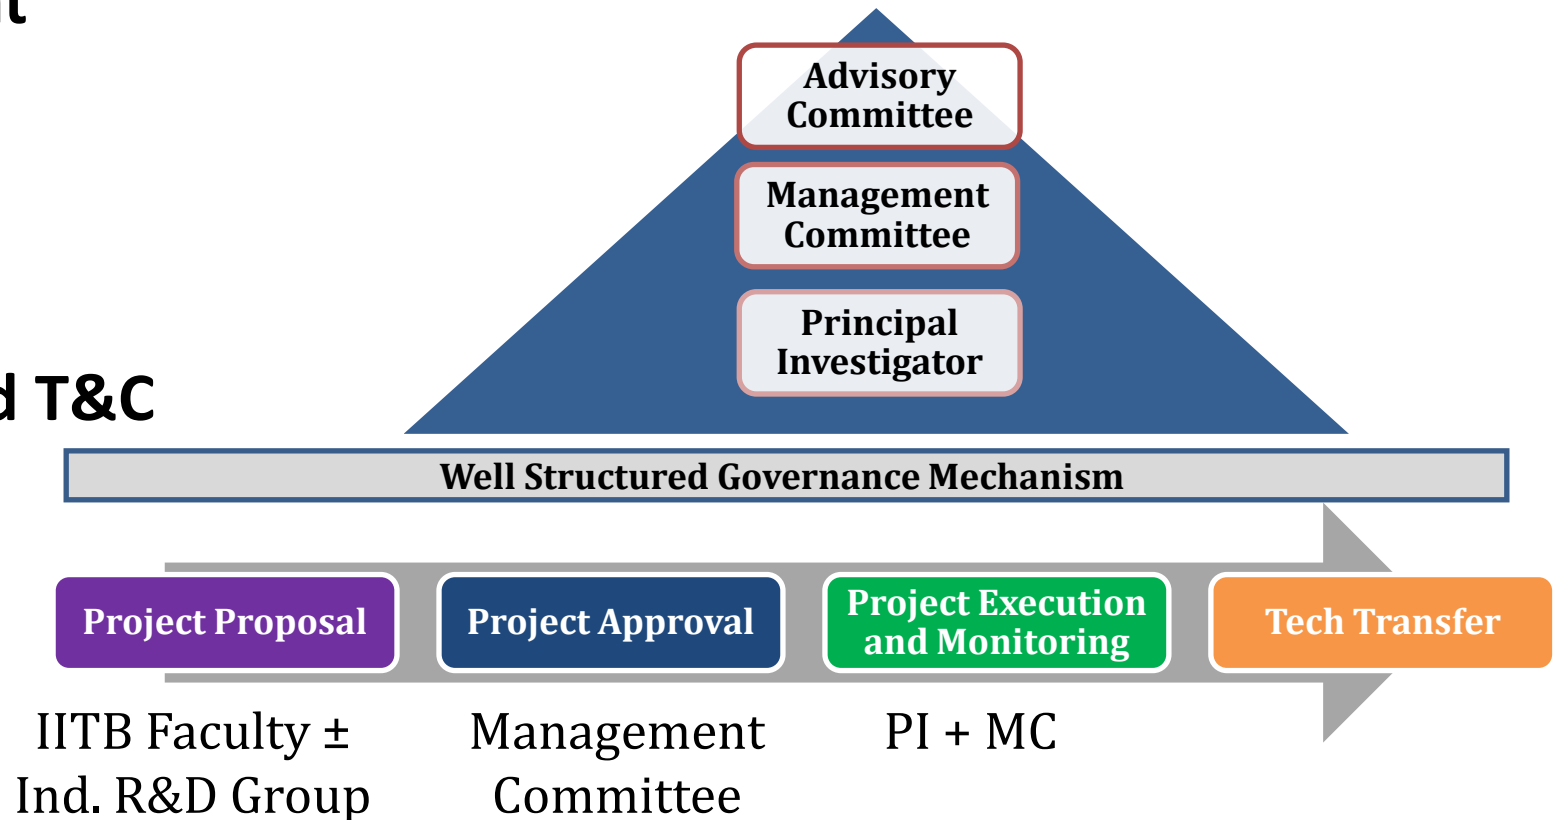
t

d T&C

Advisory Committee

Management Committee

Principal Investigator

Well Structured Governance Mechanism

Project Proposal

Project Approval

Project Execution and Monitoring

Tech Transfer

IITB Faculty ± Ind. R&D Group

Management Committee

PI + MC